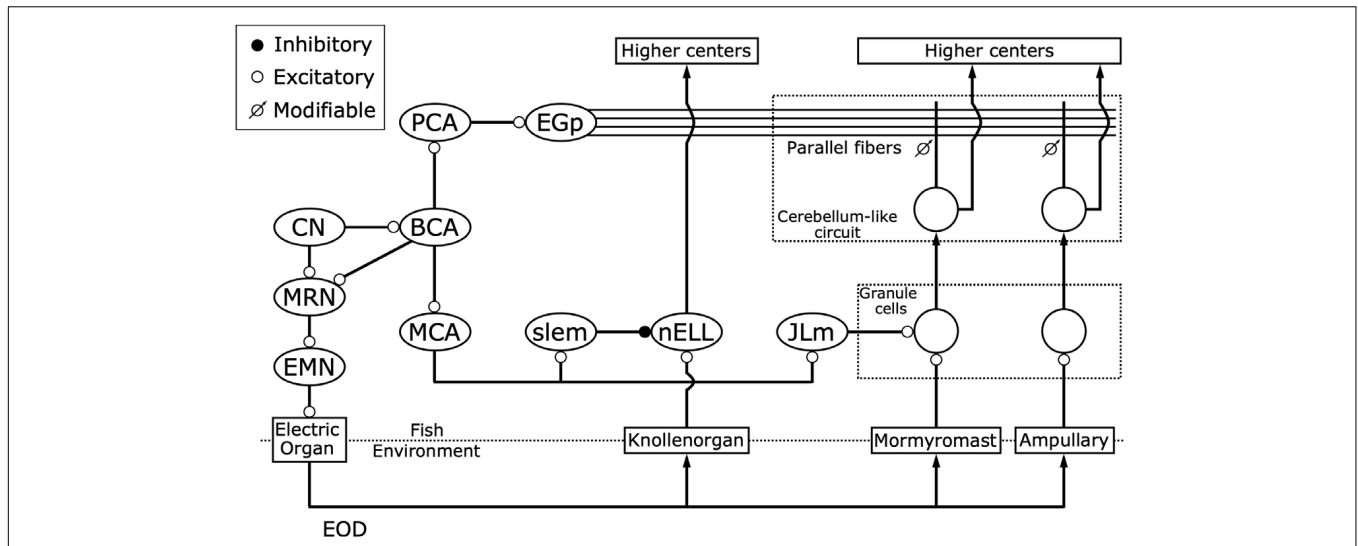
● Inhibitory
○ Excitatory
⌀ Modifiable

Higher centers

Higher centers

PCA

EGp

Parallel fibers ⌀

⌀

Cerebellum-like circuit

CN

BCA

MRN

Granule cells

MCA

slem

nELL

JLm

EMN

Electric Organ

Fish

Environment

Knollenorgan

Mormyromast

Ampullary

EOD